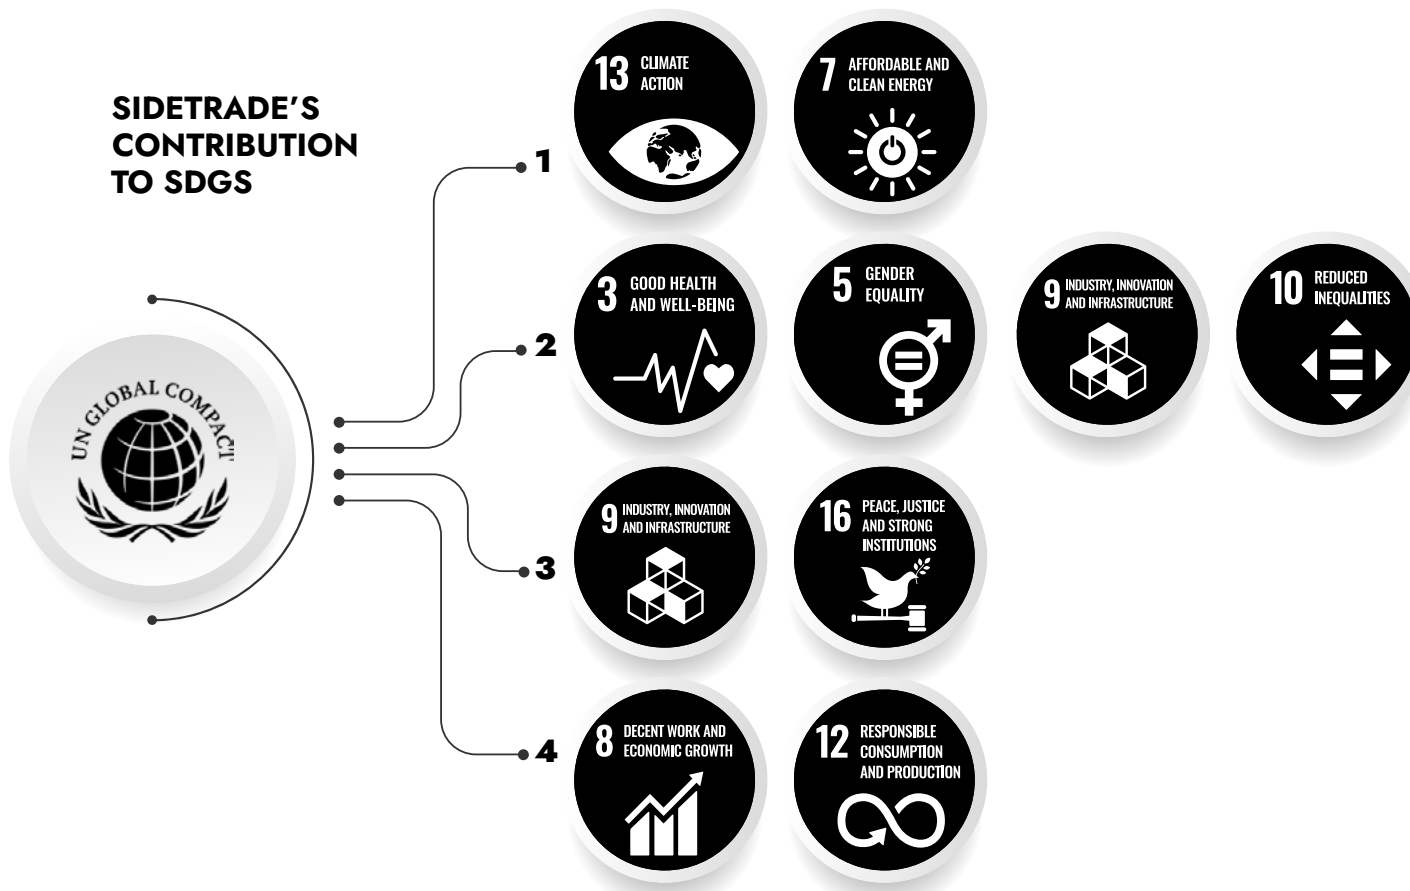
SIDETRADE'S CONTRIBUTION TO SDGS

UN GLOBAL COMPACT

1

13 CLIMATE ACTION

7 AFFORDABLE AND CLEAN ENERGY

2

3 GOOD HEALTH AND WELL-BEING

5 GENDER EQUALITY

9 INDUSTRY, INNOVATION AND INFRASTRUCTURE

10 REDUCED INEQUALITIES

3

9 INDUSTRY, INNOVATION AND INFRASTRUCTURE

16 PEACE, JUSTICE AND STRONG INSTITUTIONS

4

8 DECENT WORK AND ECONOMIC GROWTH

12 RESPONSIBLE CONSUMPTION AND PRODUCTION